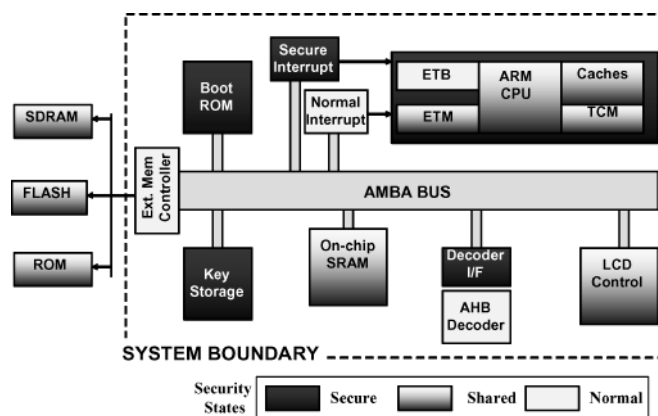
Secure Interrupt

Boot ROM

Normal Interrupt

ETB

ARM CPU

Caches

ETM

TCM

SDRAM

FLASH

ROM

Ext. Mem Controller

AMBA BUS

Key Storage

On-chip SRAM

Decoder I/F

AHB Decoder

LCD Control

SYSTEM BOUNDARY

Security States

Secure

Shared

Normal